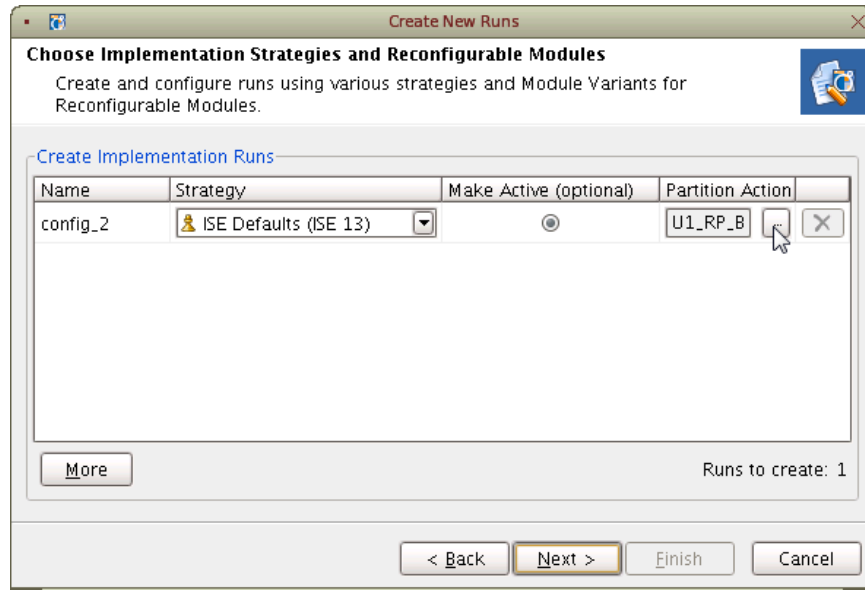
Create New Runs

Choose Implementation Strategies and Reconfigurable Modules

Create and configure runs using various strategies and Module Variants for Reconfigurable Modules.

Create Implementation Runs

| Name | Strategy | Make Active (optional) | Partition Action | |
|---|---|---|---|---|
| config_2 | ISE Defaults (ISE 13) | | U1_RP_B ... | |

More

Runs to create: 1

< Back

Next >

Finish

Cancel